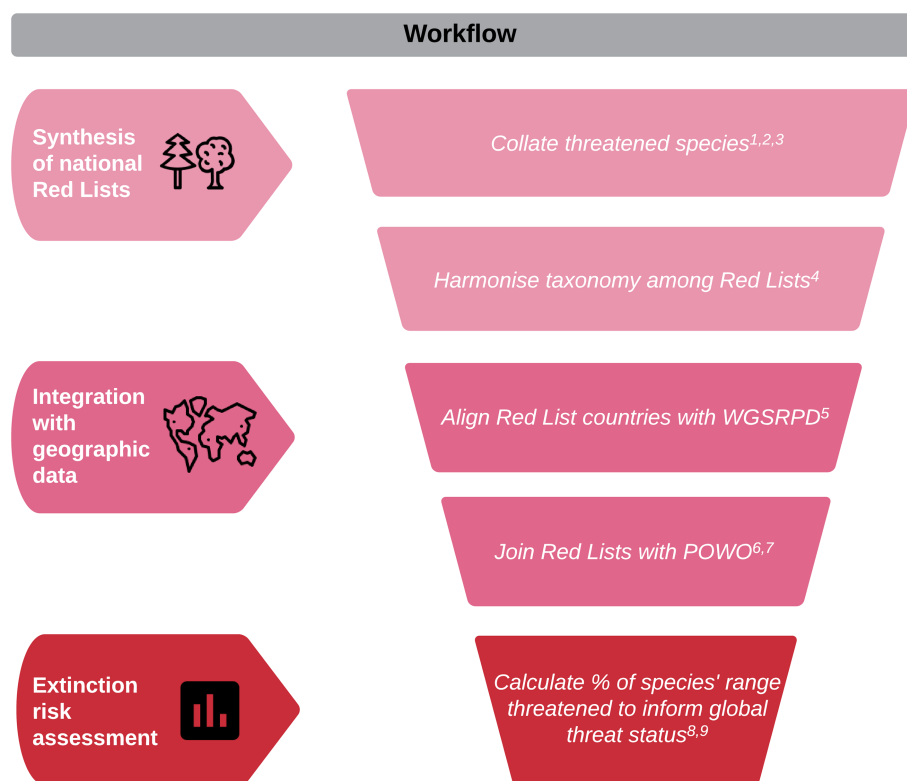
Workflow

Synthesis of national Red Lists

Collate threatened species$^{1,2,3}$

Harmonise taxonomy among Red Lists$^{4}$

Integration with geographic data

Align Red List countries with WGSRPD$^{5}$

Join Red Lists with POWO$^{6,7}$

Extinction risk assessment

Calculate % of species' range threatened to inform global threat status$^{8,9}$